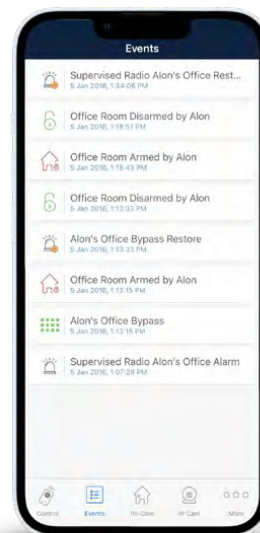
Events

Supervised Radio Alon's Office Rest...
5 Jan 2016, 1:34:06 PM

Office Room Disarmed by Alon
5 Jan 2016, 1:18:51 PM

Office Room Armed by Alon
5 Jan 2016, 1:15:43 PM

Office Room Disarmed by Alon
5 Jan 2016, 1:13:33 PM

Alon's Office Bypass Restore
5 Jan 2016, 1:13:33 PM

Office Room Armed by Alon
5 Jan 2016, 1:13:15 PM

Alon's Office Bypass
5 Jan 2016, 1:13:15 PM

Supervised Radio Alon's Office Alarm
5 Jan 2016, 1:07:28 PM

Control
Events
PI-Cam
IP Cam
More